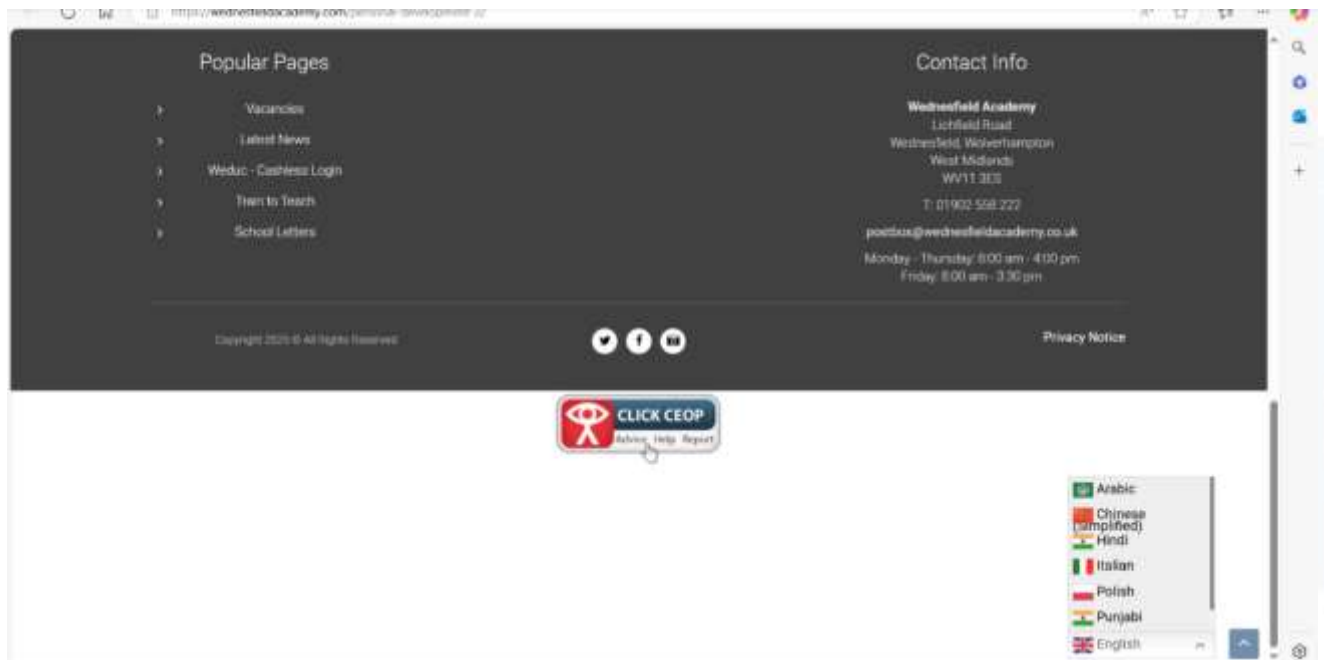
https://wednesfieldacademy.com/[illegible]

Popular Pages

Vacancies

Latest News

Weduc - Cashless Login

Train to Teach

School Letters

Contact Info

Wednesfield Academy
Lichfield Road
Wednesfield, Wolverhampton
West Midlands
WV11 3ES

T: 01902 558 222

postbox@wednesfieldacademy.co.uk

Monday - Thursday: 8:00 am - 4:00 pm
Friday: 8:00 am - 3:30 pm

Copyright 2025 © All Rights Reserved

Privacy Notice

CLICK CEOP
Advice Help Report

Arabic
Chinese (Simplified)
Hindi
Italian
Polish
Punjabi
English